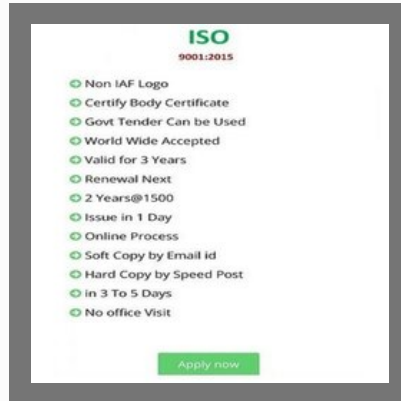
ISO
9001:2015

Non IAF Logo
Certify Body Certificate
Govt Tender Can be Used
World Wide Accepted
Valid for 3 Years
Renewal Next
2 Years@1500
Issue in 1 Day
Online Process
Soft Copy by Email id
Hard Copy by Speed Post
in 3 To 5 Days
No office Visit

Apply now